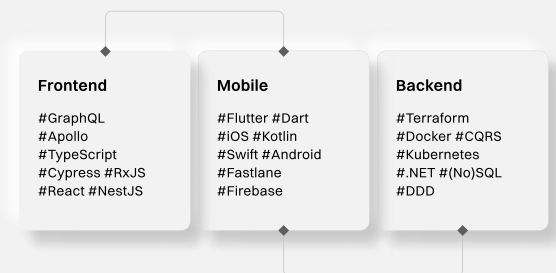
Frontend

#GraphQL
#Apollo
#TypeScript
#Cypress #RxJS
#React #NestJS

Mobile

#Flutter #Dart
#iOS #Kotlin
#Swift #Android
#Fastlane
#Firebase

Backend

#Terraform
#Docker #CQRS
#Kubernetes
#.NET #(No)SQL
#DDD